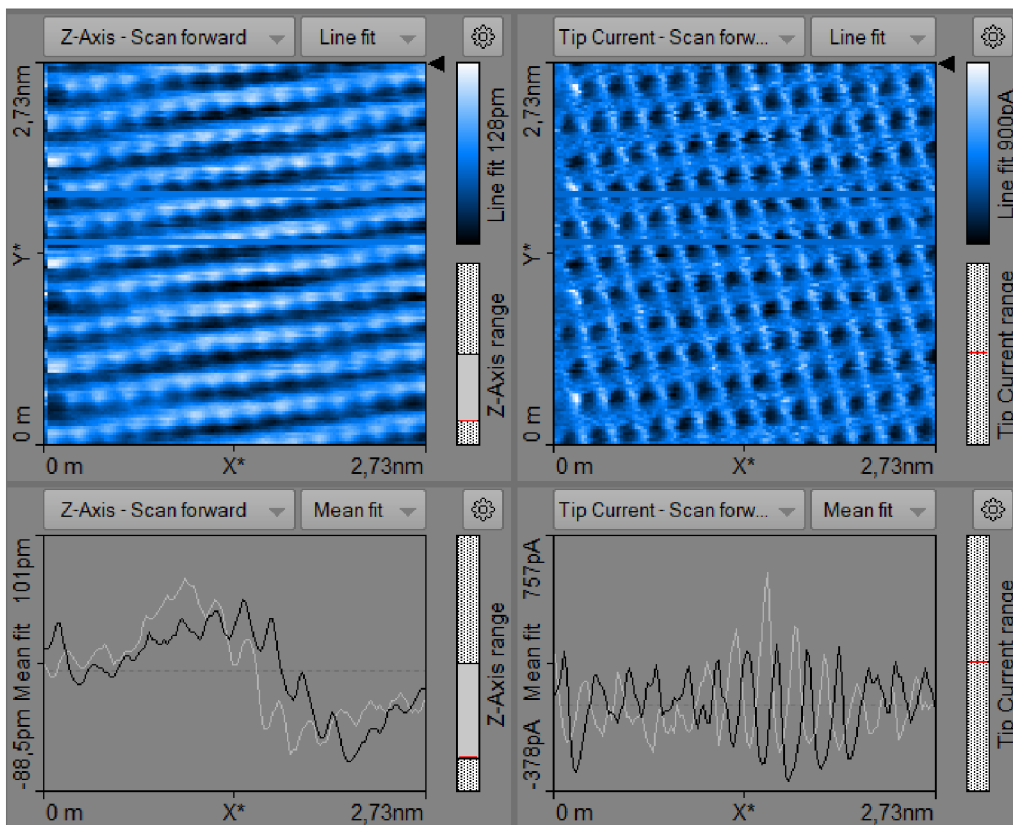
Z-Axis - Scan forward
Line fit
2,73nm
Y*
0 m
0 m
X*
2,73nm
Line fit 128pm
Z-Axis range

Tip Current - Scan forw...
Line fit
2,73nm
Y*
0 m
0 m
X*
2,73nm
Line fit 900pA
Tip Current range

Z-Axis - Scan forward
Mean fit
101pm
Mean fit
-88,5pm
0 m
X*
2,73nm
Z-Axis range

Tip Current - Scan forw...
Mean fit
757pA
Mean fit
-378pA
0 m
X*
2,73nm
Tip Current range